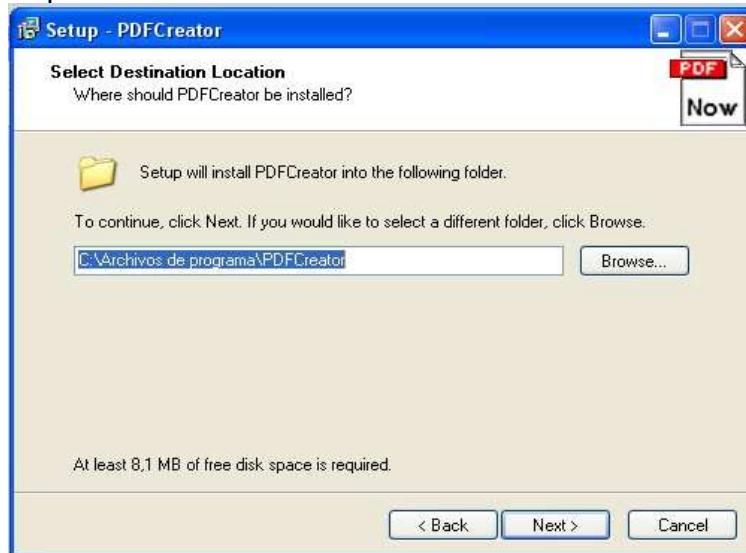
Setup - PDFCreator

Select Destination Location
Where should PDFCreator be installed?

PDF
Now

Setup will install PDFCreator into the following folder.

To continue, click Next. If you would like to select a different folder, click Browse.

C:\Archivos de programa\PDFCreator

Browse...

At least 8,1 MB of free disk space is required.

< Back
Next >
Cancel